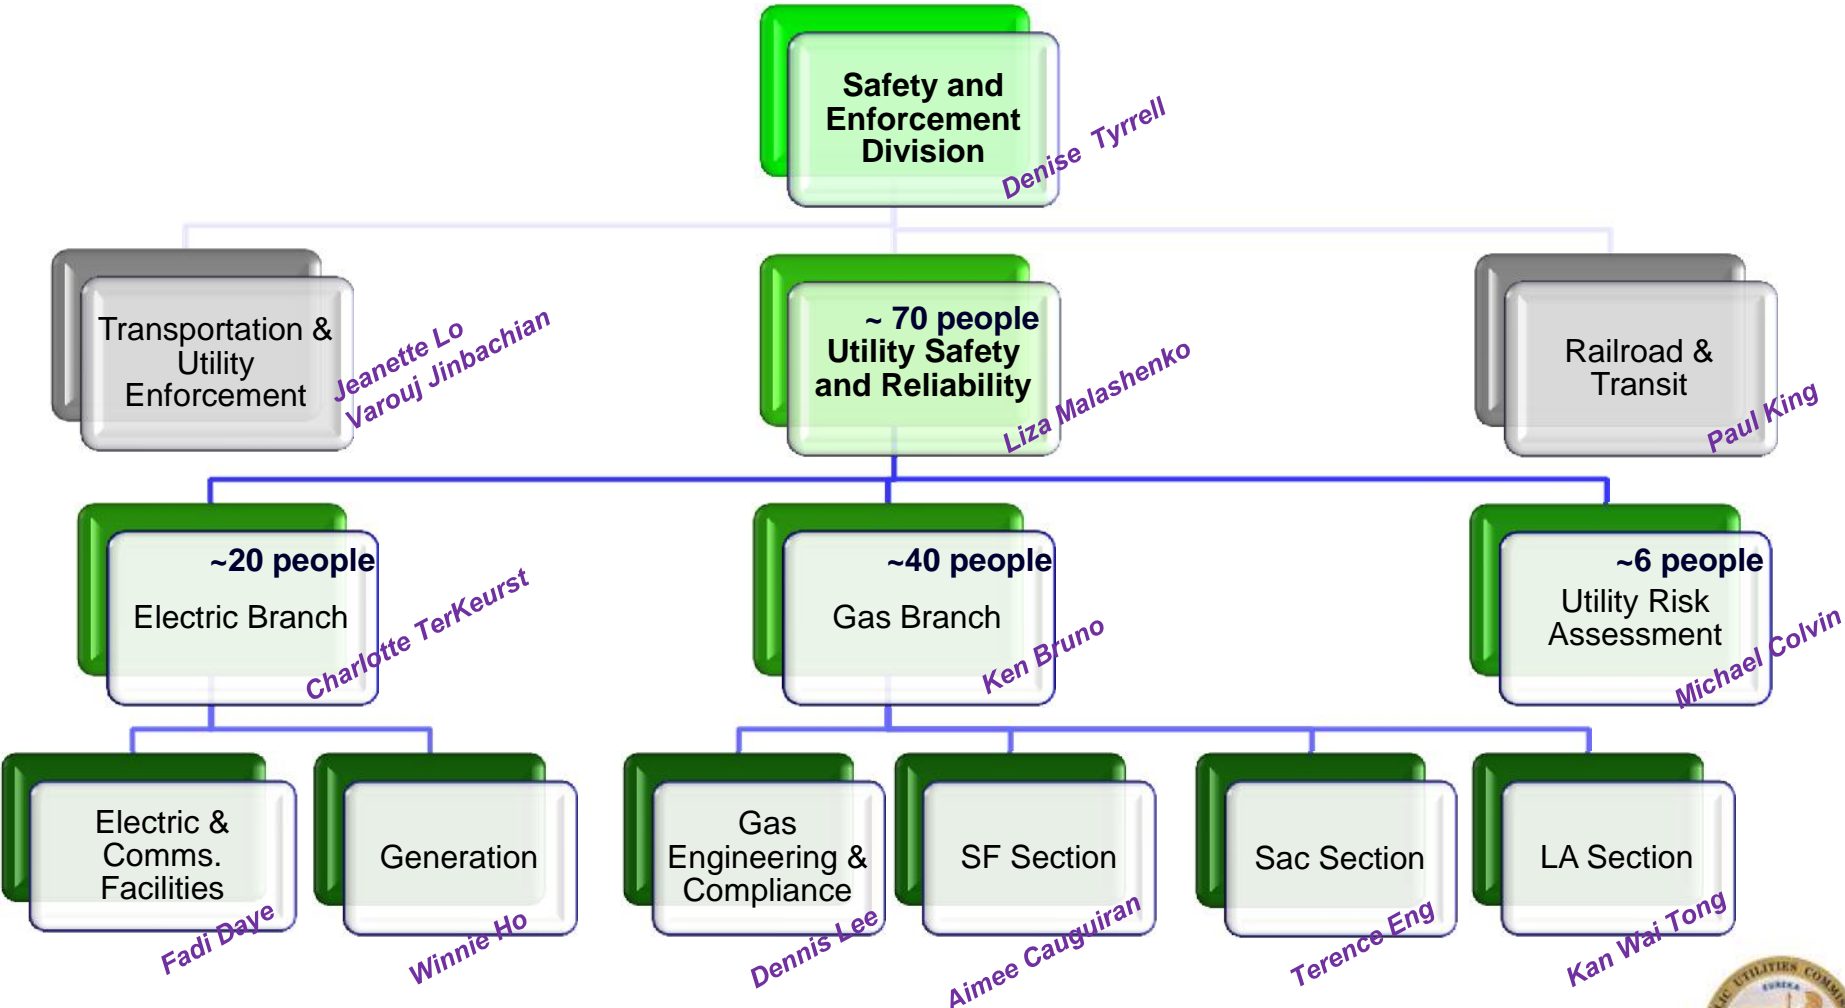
Safety and Enforcement Division
Denise Tyrrell

Transportation & Utility Enforcement
Jeanette Lo
Varouj Jinbachian

~ 70 people
Utility Safety and Reliability
Liza Malashenko

Railroad & Transit
Paul King

~20 people
Electric Branch
Charlotte TerKeurst

~40 people
Gas Branch
Ken Bruno

~6 people
Utility Risk Assessment
Michael Colvin

Electric & Comms. Facilities
Fadi Daye

Generation
Winnie Ho

Gas Engineering & Compliance
Dennis Lee

SF Section
Aimee Cauguiran

Sac Section
Terence Eng

LA Section
Kan Wai Tong

UTILITIES COMM EUREKA